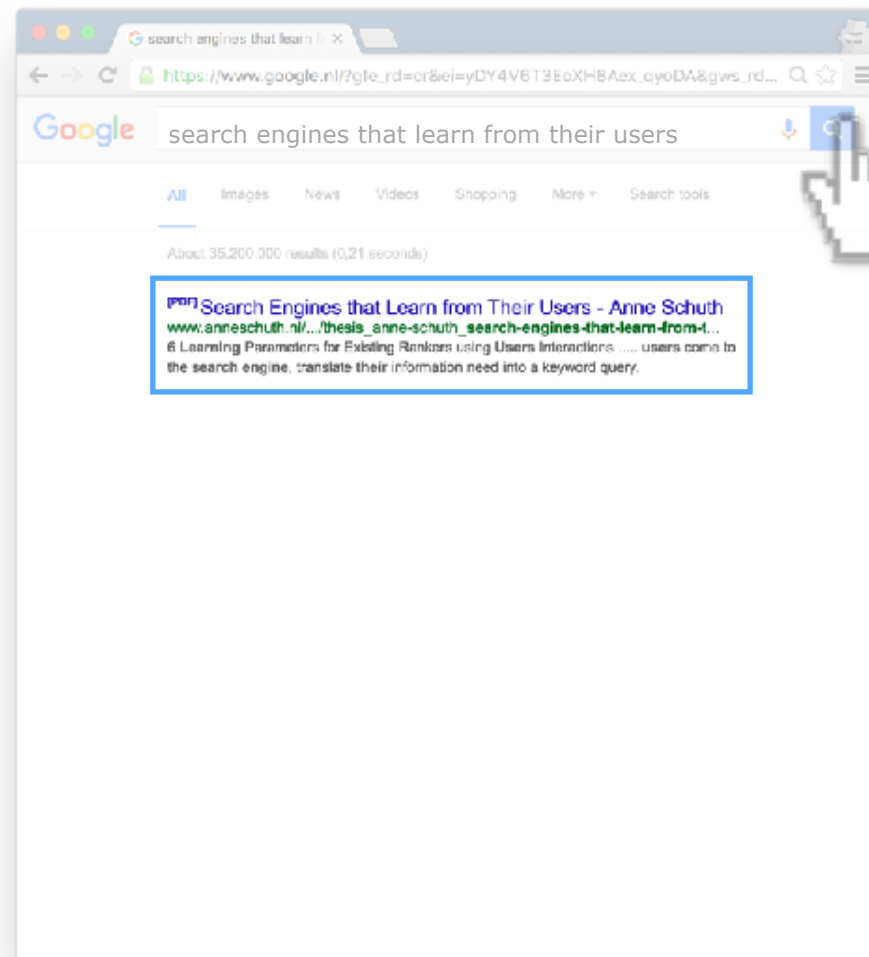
search engines that learn fr ×

https://www.google.nl/?gfe_rd=cr&ei=yDY4V6T3EoXH8Aex_eyoDA&gws_rd...

Google

search engines that learn from their users

All Images News Videos Shopping More ▾ Search tools

About 35,200,000 results (0,21 seconds)

[PDF] Search Engines that Learn from Their Users - Anne Schuth
www.anneschuth.nl/.../thesis_anne-schuth_search-engines-that-learn-from-t...
6 Learning Parameters for Existing Rankers using Users Interactions ..... users come to the search engine, translate their information need into a keyword query.